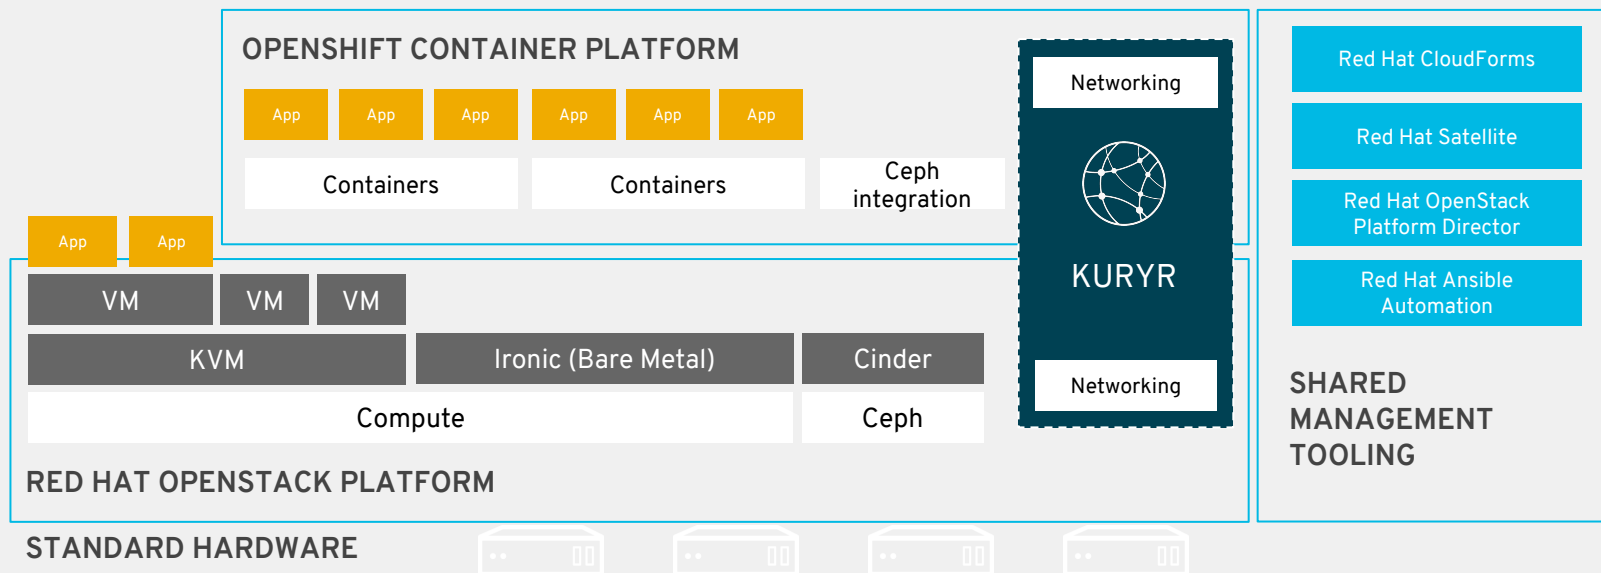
OPENSHIFT CONTAINER PLATFORM

App App App App App App

Containers Containers Ceph integration

Networking

KURYR

Networking

Red Hat CloudForms

Red Hat Satellite

Red Hat OpenStack Platform Director

Red Hat Ansible Automation

App App

VM VM VM

KVM Ironic (Bare Metal) Cinder

Compute Ceph

RED HAT OPENSTACK PLATFORM

SHARED MANAGEMENT TOOLING

STANDARD HARDWARE